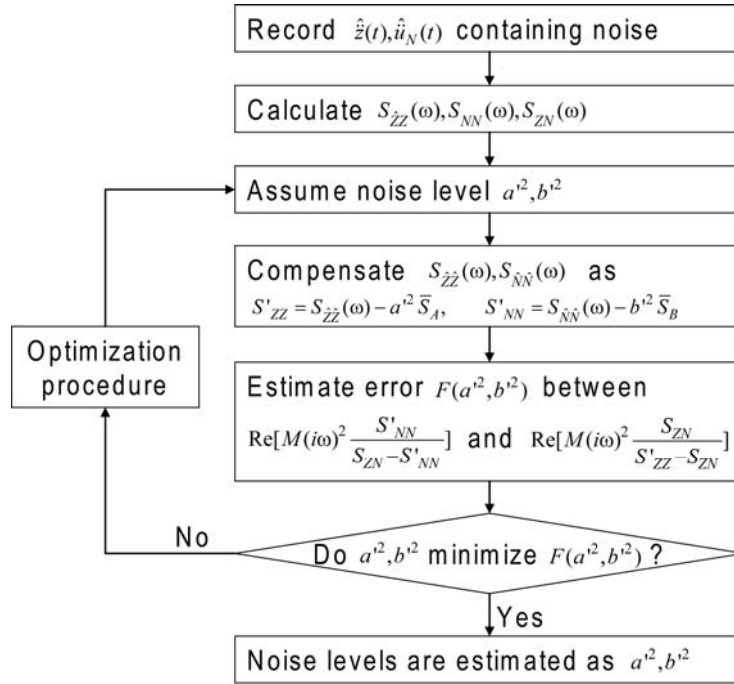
Record $\hat{\ddot{z}}(t), \hat{\ddot{u}}_N(t)$ containing noise

Calculate $S_{\hat{Z}Z}(\omega), S_{NN}(\omega), S_{ZN}(\omega)$

Assume noise level $a'^2, b'^2$

Compensate $S_{\hat{Z}\hat{Z}}(\omega), S_{\hat{N}\hat{N}}(\omega)$ as
$S'_{ZZ} = S_{\hat{Z}\hat{Z}}(\omega) - a'^2 \overline{S}_A$, $S'_{NN} = S_{\hat{N}\hat{N}}(\omega) - b'^2 \overline{S}_B$

Optimization procedure

Estimate error $F(a'^2, b'^2)$ between
$\mathrm{Re}[M(i\omega)^2 \frac{S'_{NN}}{S_{ZN} - S'_{NN}}]$ and $\mathrm{Re}[M(i\omega)^2 \frac{S_{ZN}}{S'_{ZZ} - S_{ZN}}]$

No

Do $a'^2, b'^2$ minimize $F(a'^2, b'^2)$ ?

Yes

Noise levels are estimated as $a'^2, b'^2$